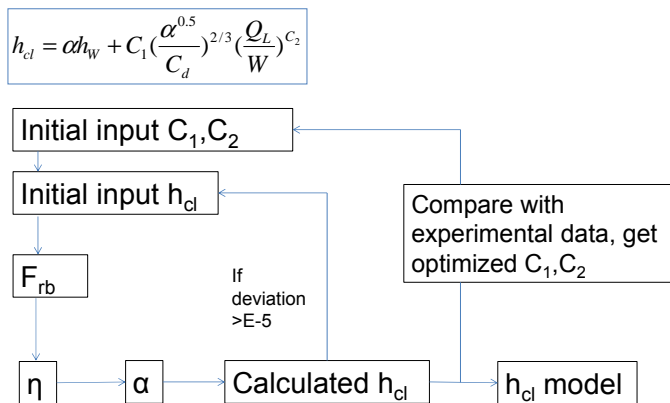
$h_{cl} = \alpha h_W + C_1 (\frac{\alpha^{0.5}}{C_d})^{2/3} (\frac{Q_L}{W})^{C_2}$

Initial input $C_1$,$C_2$

Initial input $h_{cl}$

$F_{rb}$

η

α

Calculated $h_{cl}$

$h_{cl}$ model

If deviation >E-5

Compare with experimental data, get optimized $C_1$,$C_2$